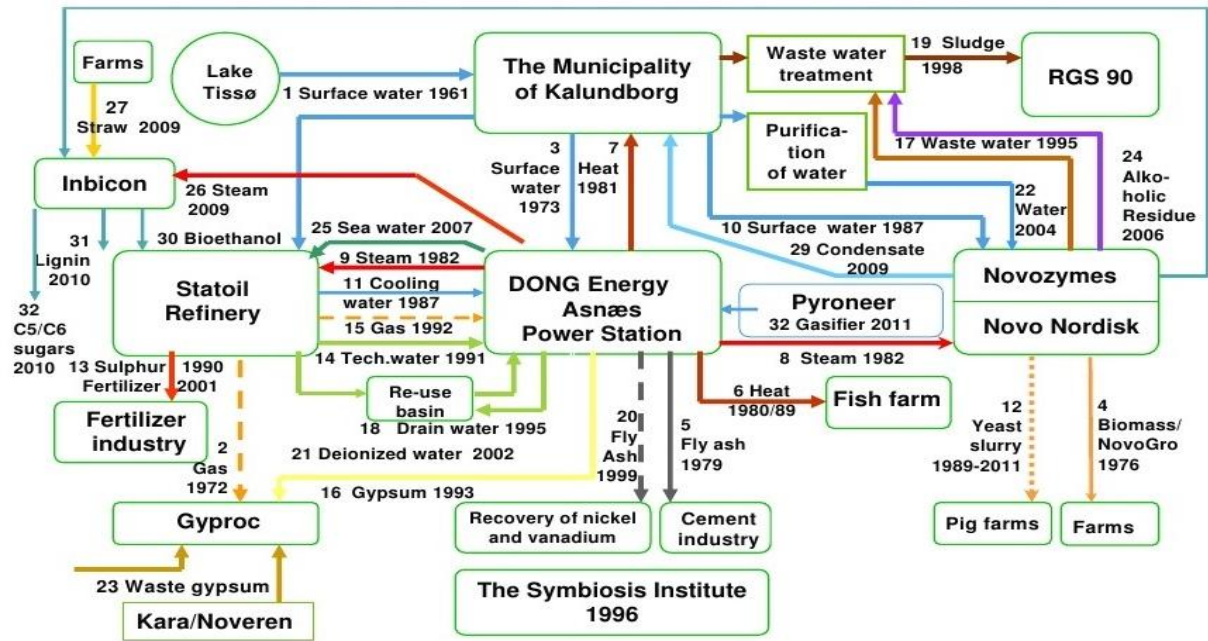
Farms

Lake Tissø

1 Surface water 1961

The Municipality of Kalundborg

Waste water treatment

19 Sludge 1998

RGS 90

27 Straw 2009

Inbicon

26 Steam 2009

3 Surface water 1973

7 Heat 1981

Purification of water

17 Waste water 1995

24 Alkoholic Residue 2006

22 Water 2004

31 Lignin 2010

30 Bioethanol

25 Sea water 2007

10 Surface water 1987

29 Condensate 2009

32 C5/C6 sugars 2010

Statoil Refinery

9 Steam 1982

11 Cooling water 1987

15 Gas 1992

DONG Energy Asnæs Power Station

Pyroneer

32 Gasifier 2011

Novozymes

Novo Nordisk

14 Tech.water 1991

8 Steam 1982

13 Sulphur 1990 Fertilizer 2001

Re-use basin

18 Drain water 1995

20 Fly Ash 1999

5 Fly ash 1979

6 Heat 1980/89

Fish farm

Fertilizer industry

2 Gas 1972

21 Deionized water 2002

12 Yeast slurry 1989-2011

4 Biomass/ NovoGro 1976

16 Gypsum 1993

Gyproc

Recovery of nickel and vanadium

Cement industry

Pig farms

Farms

23 Waste gypsum

Kara/Noveren

The Symbiosis Institute 1996